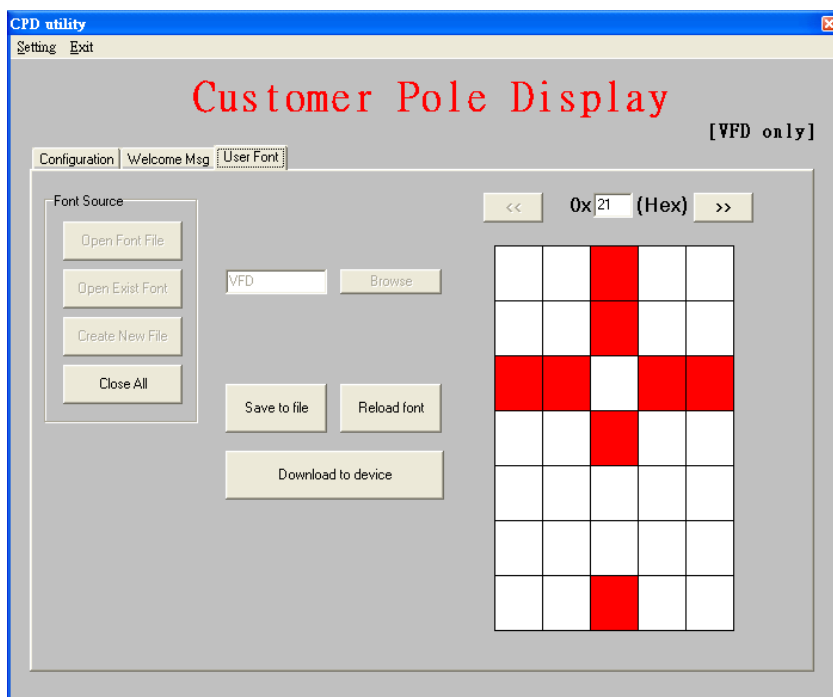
CPD utility

Setting Exit

Customer Pole Display

[VFD only]

Configuration Welcome Msg User Font

Font Source

Open Font File

Open Exist Font

Create New File

Close All

VFD

Browse

Save to file

Reload font

Download to device

<<

0x 21 (Hex)

>>